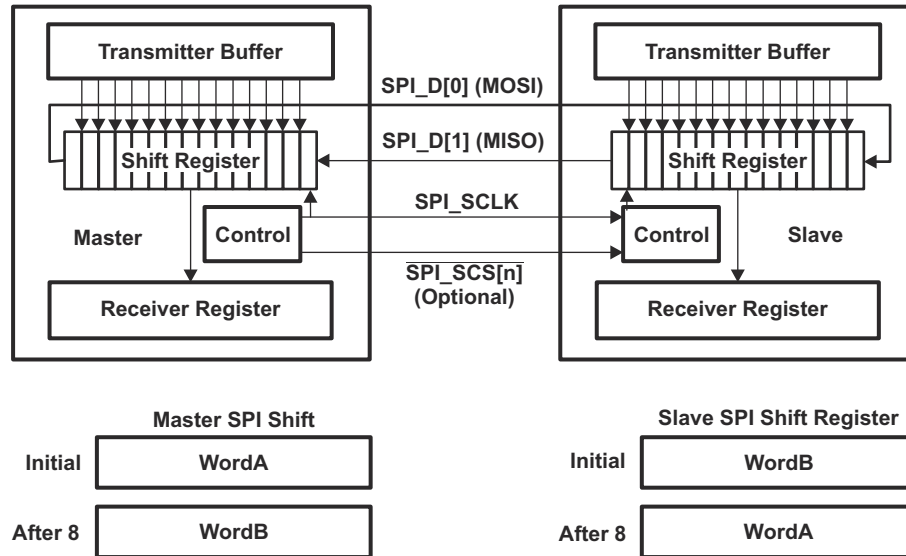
Transmitter Buffer

SPI_D[0] (MOSI)

Transmitter Buffer

SPI_D[1] (MISO)

Shift Register

Shift Register

SPI_SCLK

Master

Control

Control

Slave

$\overline{\text{SPI\_SCS[n]}}$
(Optional)

Receiver Register

Receiver Register

Master SPI Shift

Slave SPI Shift Register

Initial

WordA

Initial

WordB

After 8

WordB

After 8

WordA